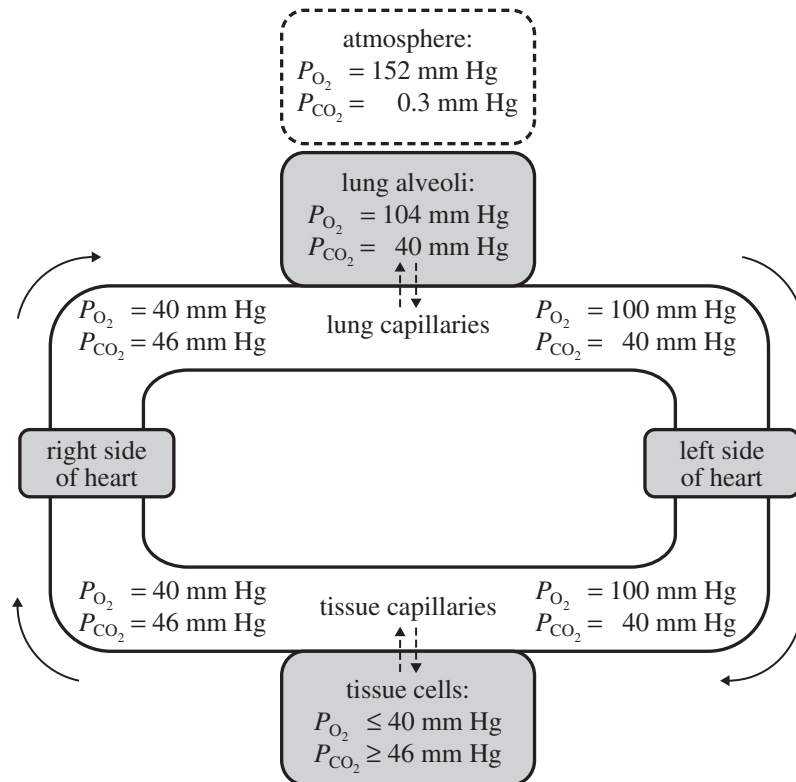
atmosphere:
$P_{O_2}$ = 152 mm Hg
$P_{CO_2}$ = 0.3 mm Hg

lung alveoli:
$P_{O_2}$ = 104 mm Hg
$P_{CO_2}$ = 40 mm Hg

$P_{O_2}$ = 40 mm Hg
$P_{CO_2}$ = 46 mm Hg

lung capillaries

$P_{O_2}$ = 100 mm Hg
$P_{CO_2}$ = 40 mm Hg

right side of heart

left side of heart

$P_{O_2}$ = 40 mm Hg
$P_{CO_2}$ = 46 mm Hg

tissue capillaries

$P_{O_2}$ = 100 mm Hg
$P_{CO_2}$ = 40 mm Hg

tissue cells:
$P_{O_2}$ ≤ 40 mm Hg
$P_{CO_2}$ ≥ 46 mm Hg